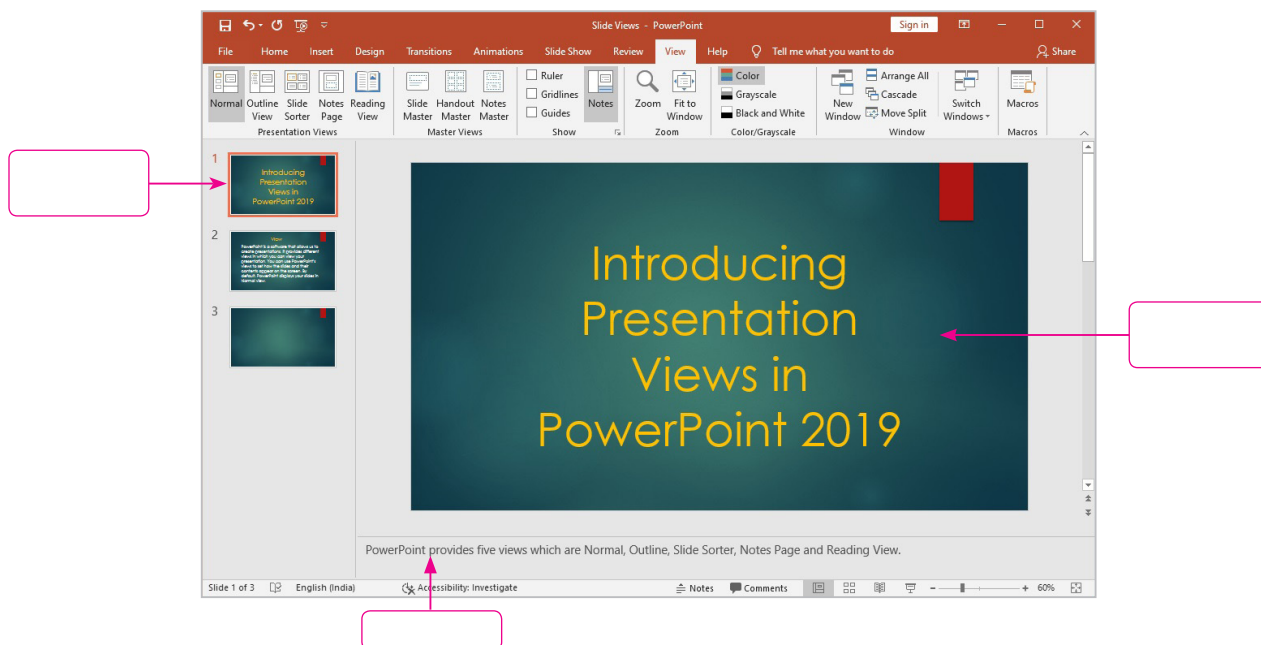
Slide Views - PowerPoint
Sign in
File Home Insert Design Transitions Animations Slide Show Review View Help Tell me what you want to do Share

Normal Outline View Slide Sorter Notes Page Reading View
Presentation Views
Slide Master Handout Master Notes Master
Master Views
Ruler Gridlines Guides Notes
Show
Zoom Fit to Window
Zoom
Color Grayscale Black and White
Color/Grayscale
New Window Arrange All Cascade Move Split
Switch Windows
Window
Macros
Macros

1
Introducing Presentation Views in PowerPoint 2019
2
View
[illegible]
3

Introducing Presentation Views in PowerPoint 2019

PowerPoint provides five views which are Normal, Outline, Slide Sorter, Notes Page and Reading View.

Slide 1 of 3 English (India) Accessibility: Investigate Notes Comments 60%